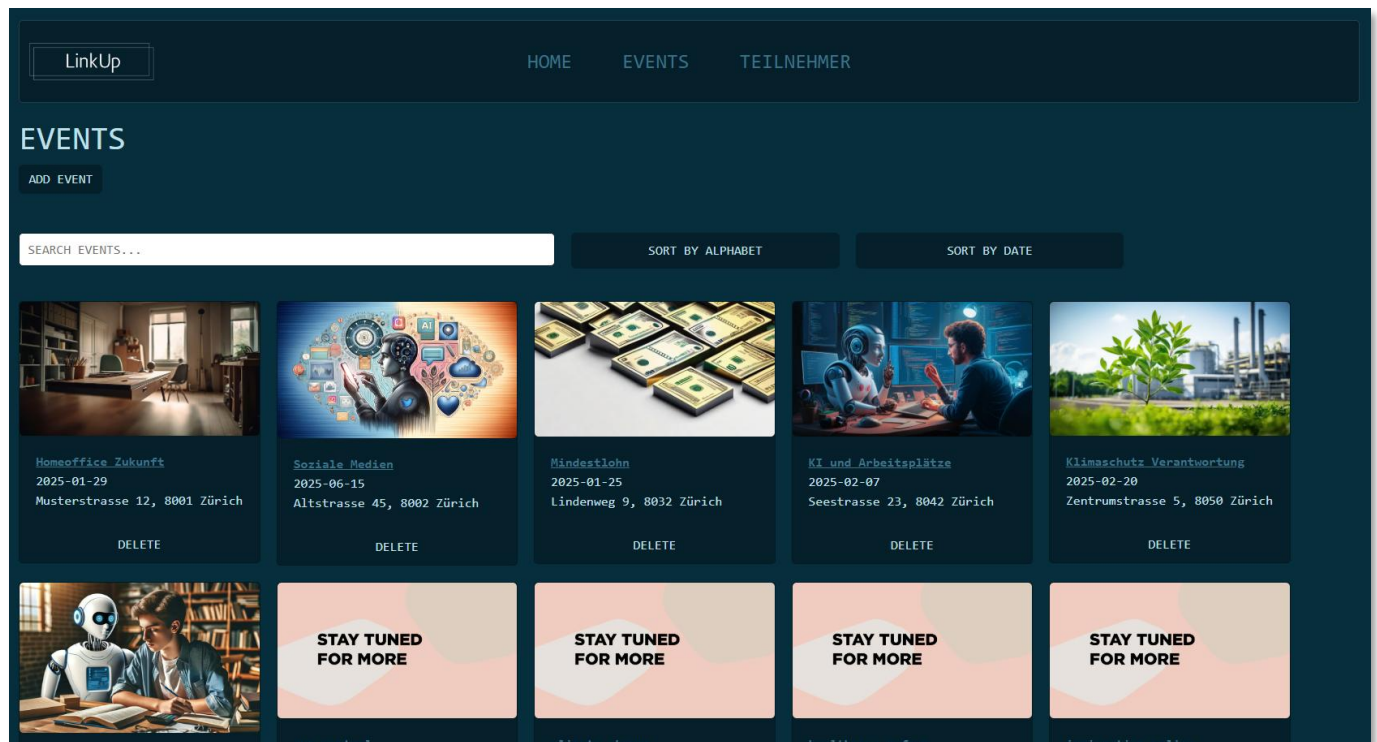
LinkUp

HOME EVENTS TEILNEHMER

EVENTS

ADD EVENT

SEARCH EVENTS...

SORT BY ALPHABET

SORT BY DATE

AI

Homeoffice Zukunft
2025-01-29
Musterstrasse 12, 8001 Zürich
DELETE

Soziale Medien
2025-06-15
Altstrasse 45, 8002 Zürich
DELETE

Mindestlohn
2025-01-25
Lindenweg 9, 8032 Zürich
DELETE

KI und Arbeitsplätze
2025-02-07
Seestrasse 23, 8042 Zürich
DELETE

Klimaschutz Verantwortung
2025-02-20
Zentrumstrasse 5, 8050 Zürich
DELETE

STAY TUNED FOR MORE

STAY TUNED FOR MORE

STAY TUNED FOR MORE

STAY TUNED FOR MORE